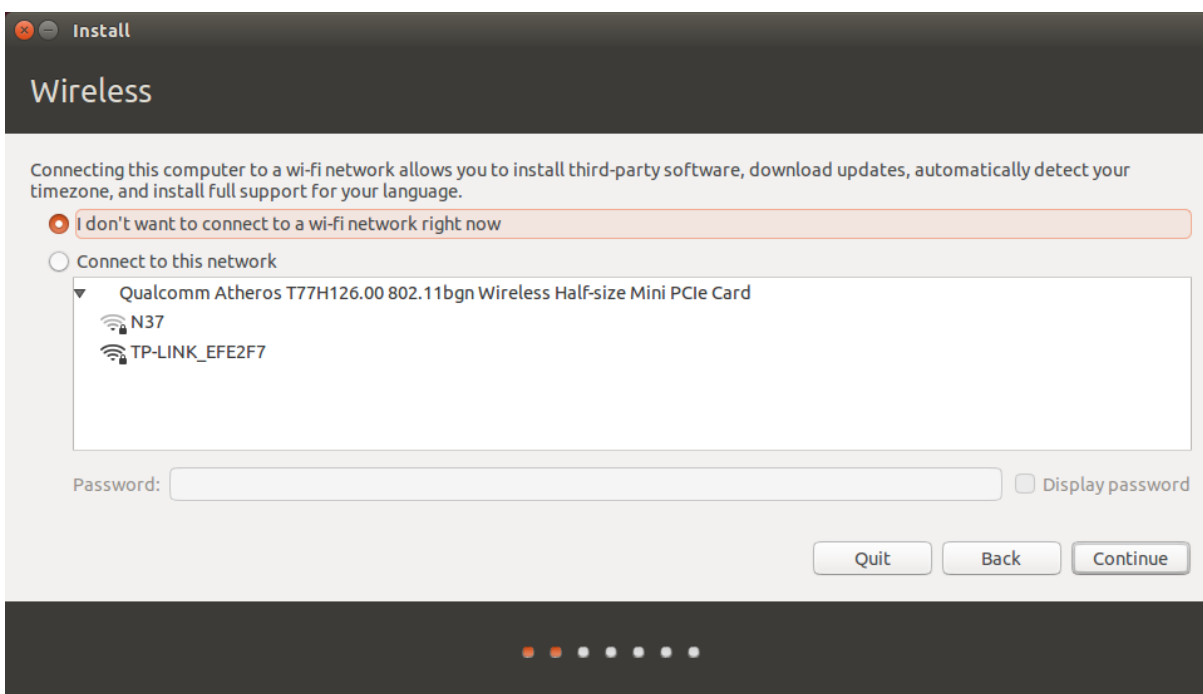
Install

Wireless

Connecting this computer to a wi-fi network allows you to install third-party software, download updates, automatically detect your timezone, and install full support for your language.

I don't want to connect to a wi-fi network right now

Connect to this network

Qualcomm Atheros T77H126.00 802.11bgn Wireless Half-size Mini PCIe Card

N37

TP-LINK_EFE2F7

Password:

Display password

Quit

Back

Continue